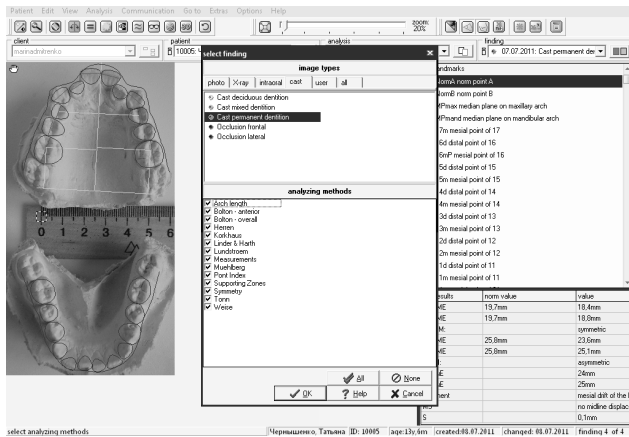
Patient Edit View Analysis Communication Go to Extras Options Help

zoom: 20%

client
patient
analysis
finding
10005
07.07.2011: Cast permanent de

select finding

image types

photo | X-ray | intraoral | cast | user | all

Cast deciduous dentition
Cast mixed dentition
Cast permanent dentition
Occlusion frontal
Occlusion lateral

analyzing methods

Arch length
Bolton - anterior
Bolton - overall
Herren
Korkhaus
Linder & Harth
Lundstroem
Measurements
Muehlberg
Pont Index
Supporting Zones
Symmetry
Tonn
Weise

All
None
OK
Help
Cancel

0 1 2 3 4 5 6

landmarks
normA norm point A
normB norm point B
MPmax median plane on maxillary arch
MPmand median plane on mandibular arch
7m mesial point of 17
6d distal point of 16
6mP mesial point of 16
5d distal point of 15
5m mesial point of 15
4d distal point of 14
4m mesial point of 14
3d distal point of 13
3m mesial point of 13
2d distal point of 12
2m mesial point of 12
1d distal point of 11
1m mesial point of 11

| results | norm value | value |
|---|---|---|
| ME | 19,7mm | 18,4mm |
| ME | 19,7mm | 18,9mm |
| M: | | symmetric |
| ME | 25,8mm | 23,6mm |
| ME | 25,8mm | 25,1mm |
| | | asymmetric |
| E | | 24mm |
| E | | 25mm |
| ment | | mesial drift of the |
| | | no midline displac |
| S | | 0,1mm |

select analyzing methods
Чернышенко, Татьяна ID: 10005 age:13y,6m created:08.07.2011 changed: 08.07.2011 finding 4 of 4